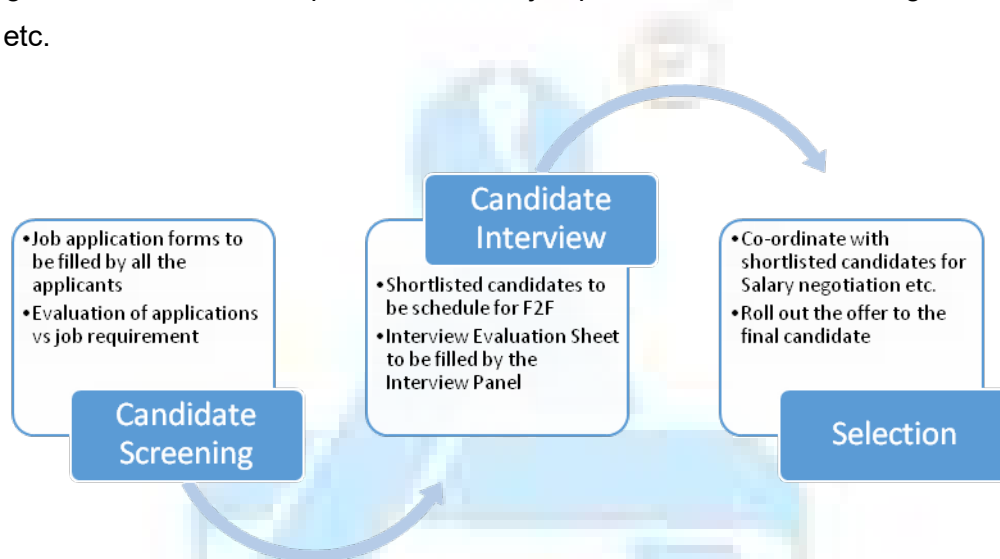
etc.

- Job application forms to be filled by all the applicants
- Evaluation of applications vs job requirement

Candidate Screening

Candidate Interview

- Shortlisted candidates to be schedule for F2F
- Interview Evaluation Sheet to be filled by the Interview Panel

- Co-ordinate with shortlisted candidates for Salary negotiation etc.
- Roll out the offer to the final candidate

Selection